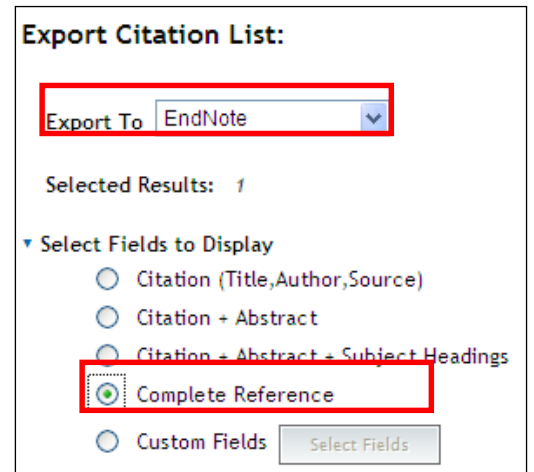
Export Citation List:

Export To EndNote

Selected Results: 1

▾ Select Fields to Display

Citation (Title,Author,Source)

Citation + Abstract

Citation + Abstract + Subject Headings

Complete Reference

Custom Fields Select Fields